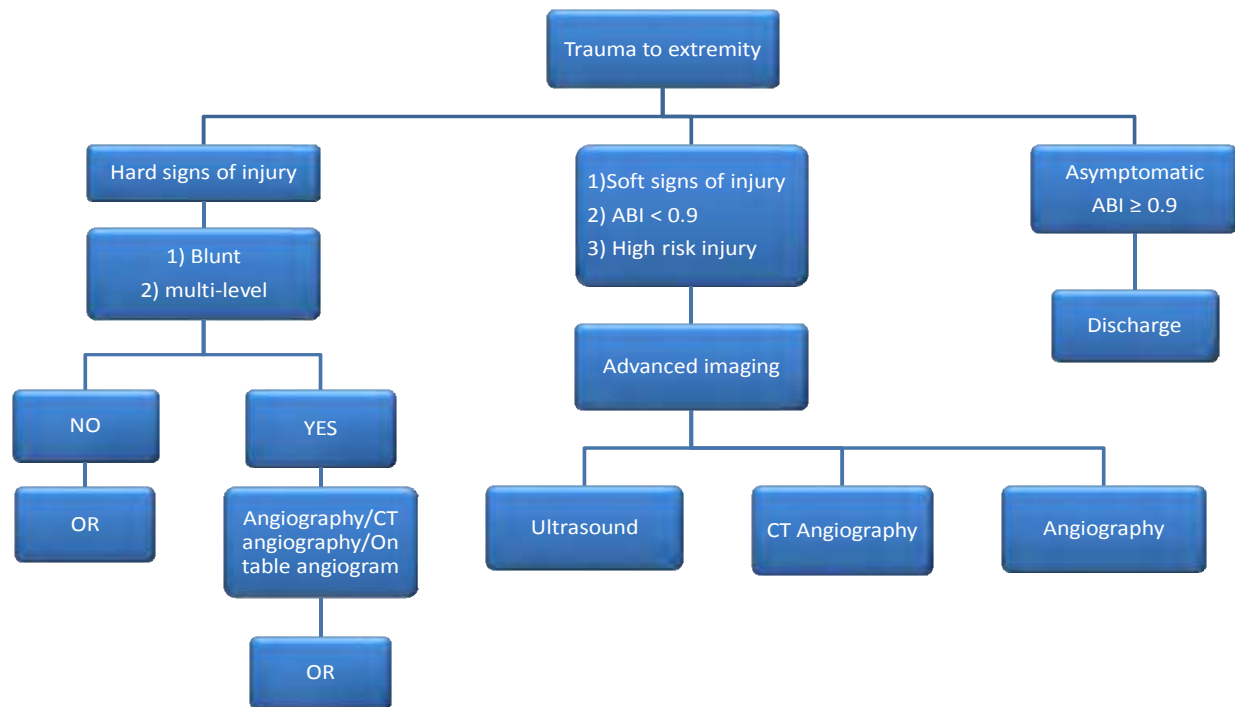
Trauma to extremity

Hard signs of injury

1) Blunt
2) multi-level

NO

OR

YES

Angiography/CT angiography/On table angiogram

OR

1)Soft signs of injury
2) ABI < 0.9
3) High risk injury

Advanced imaging

Ultrasound

CT Angiography

Angiography

Asymptomatic
ABI ≥ 0.9

Discharge